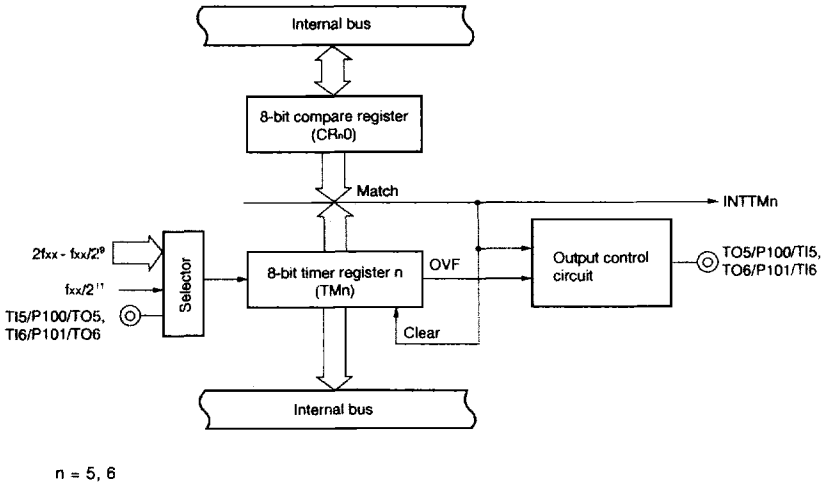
Internal bus

8-bit compare register ($CR_n0$)

Match

INTTMn

$2f_{XX}$ - $f_{XX}/2^9$

$f_{XX}/2^{11}$

TI5/P100/TO5, TI6/P101/TO6

Selector

8-bit timer register n (TMn)

OVF

Clear

Output control circuit

TO5/P100/TI5, TO6/P101/TI6

Internal bus

n = 5, 6